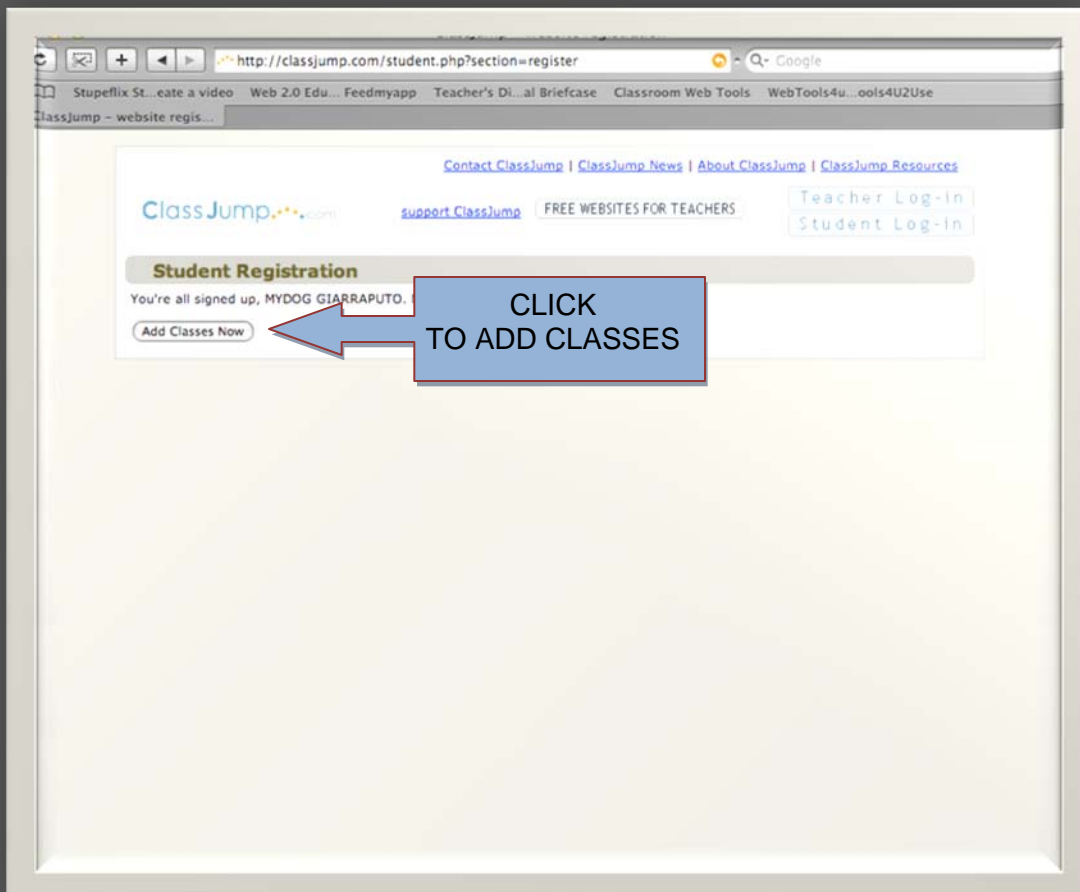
http://classjump.com/student.php?section=register

Google

Stupeflix St...eate a video Web 2.0 Edu... Feedmyapp Teacher's Di...al Briefcase Classroom Web Tools WebTools4u...ools4U2Use

ClassJump - website regis...

Contact ClassJump | ClassJump News | About ClassJump | ClassJump Resources

ClassJump.com

support ClassJump

FREE WEBSITES FOR TEACHERS

Teacher Log-in

Student Log-in

Student Registration

You're all signed up, MYDOG GIARRAPUTO. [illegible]

Add Classes Now

CLICK
TO ADD CLASSES